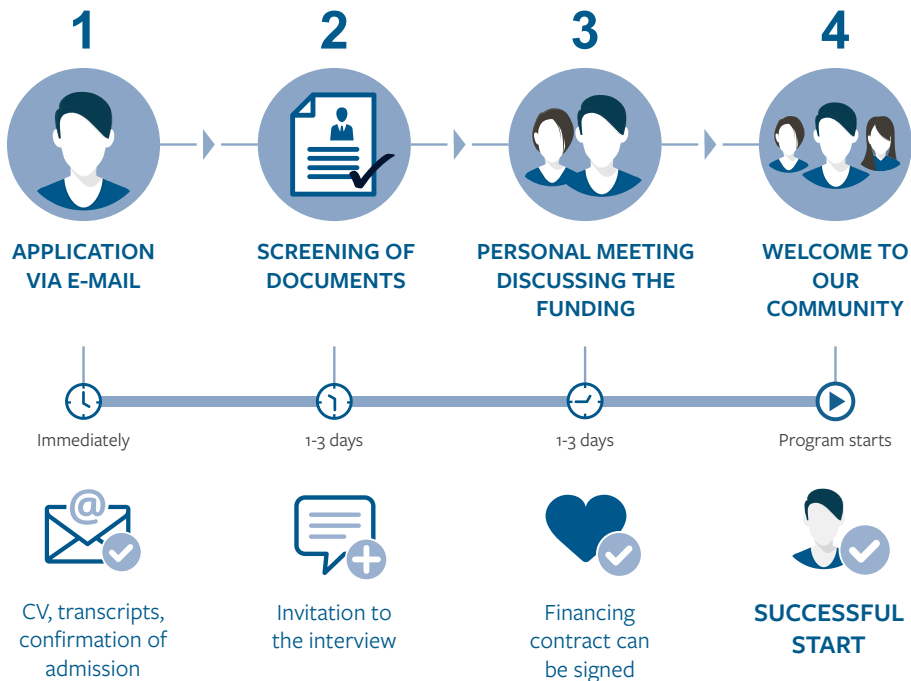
1

APPLICATION VIA E-MAIL

Immediately

@

CV, transcripts, confirmation of admission

2

SCREENING OF DOCUMENTS

1-3 days

Invitation to the interview

3

PERSONAL MEETING DISCUSSING THE FUNDING

1-3 days

Financing contract can be signed

4

WELCOME TO OUR COMMUNITY

Program starts

SUCCESSFUL START